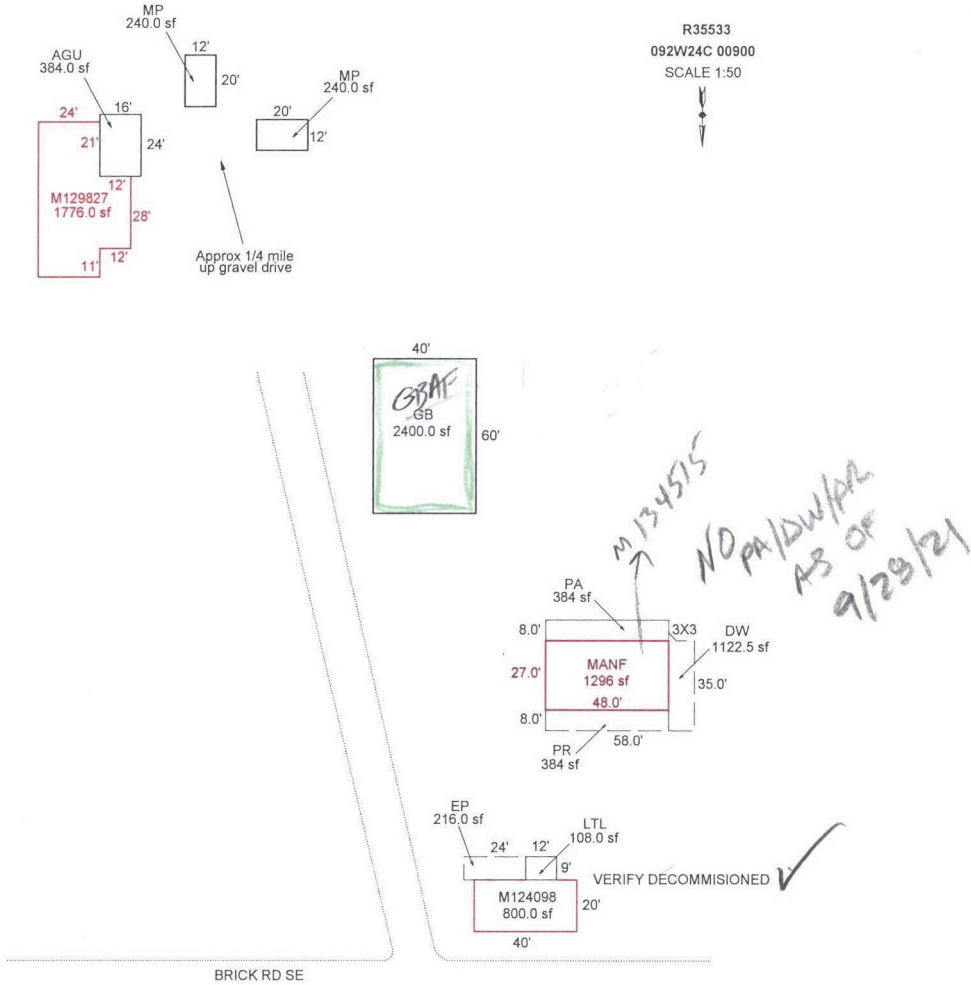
MP
240.0 sf

12'

20'

R35533
092W24C 00900
SCALE 1:50

AGU
384.0 sf

16'

24'

21'

24'

MP
240.0 sf

20'

12'

12'

M129827
1776.0 sf

28'

12'

11'

Approx 1/4 mile up gravel drive

40'

GBAF
GB
2400.0 sf

60'

M134515

NO PA/DW/PR AS OF 9/29/21

PA
384 sf

8.0'

3X3

DW
1122.5 sf

27.0'

MANF
1296 sf

35.0'

48.0'

8.0'

58.0'

PR
384 sf

EP
216.0 sf

LTL
108.0 sf

24'

12'

9'

VERIFY DECOMMISIONED

M124098
800.0 sf

20'

40'

BRICK RD SE